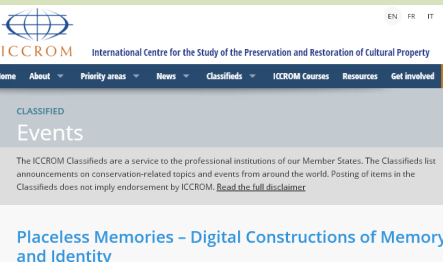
ICCROM

EN FR IT

International Centre for the Study of the Preservation and Restoration of Cultural Property

ome About Priority areas News Classifieds ICCROM Courses Resources Get involved

CLASSIFIED

Events

The ICCROM Classifieds are a service to the professional institutions of our Member States. The Classifieds list announcements on conservation-related topics and events from around the world. Posting of items in the Classifieds does not imply endorsement by ICCROM. Read the full disclaimer

Placeless Memories – Digital Constructions of Memory and Identity